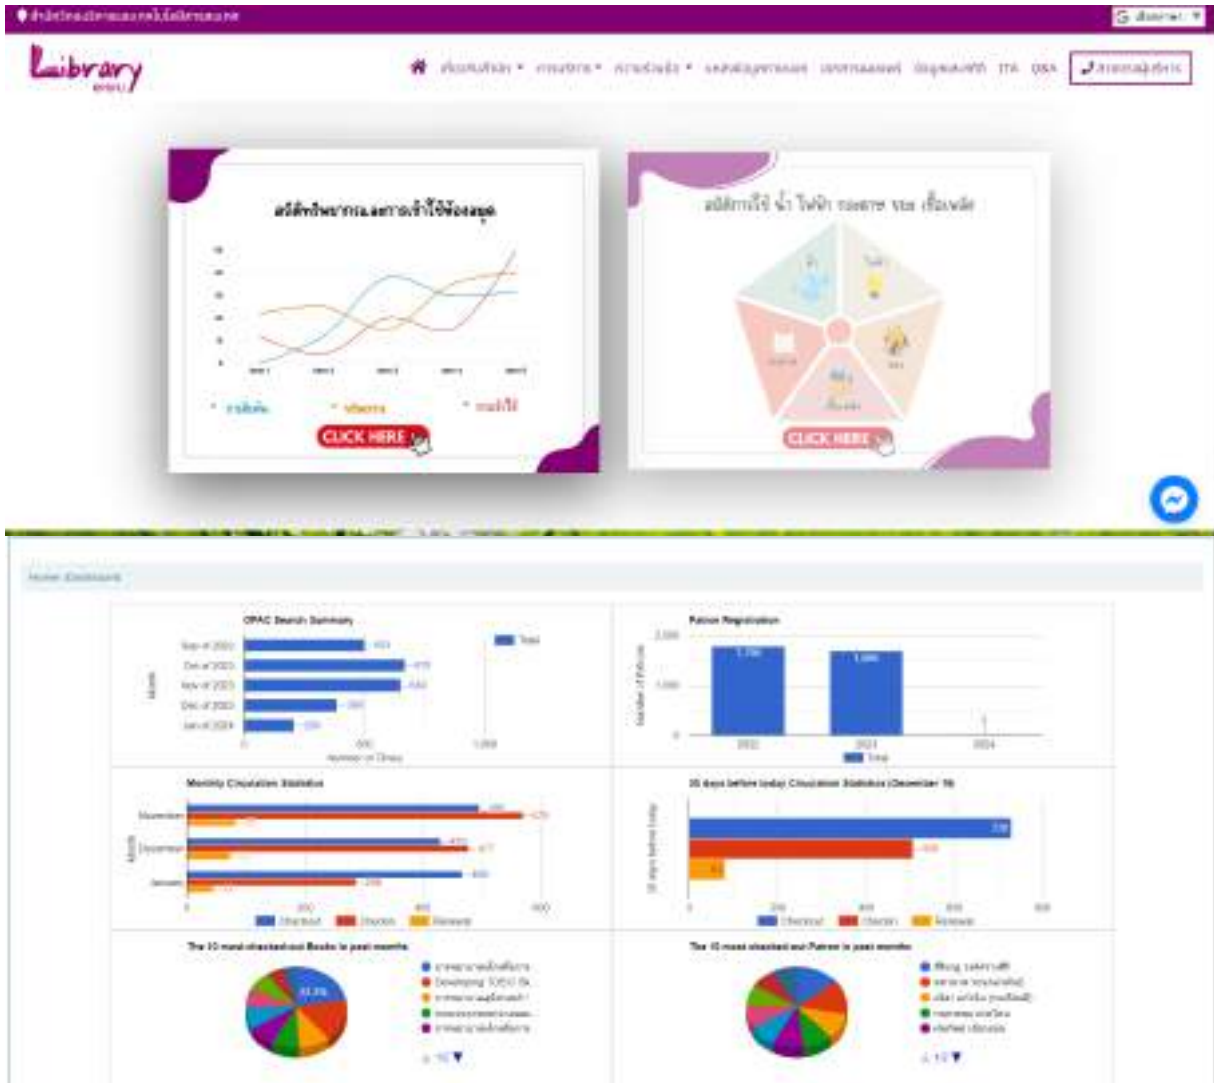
Library

CLICK HERE

CLICK HERE

Home Dashboard

OPAC Search Summary

Total

Sep of 2023

Oct of 2023

Nov of 2023

Dec of 2023

Jan of 2024

Number of Times

Patron Registration

2022

2023

2024

Total

Monthly Circulation Statistics

November

December

January

Month

Checkout

Checkin

Renewal

30 days before today Circulation Statistics (December 19)

Checkout

Checkin

Renewal

The 10 most checked-out Books in past months

The 10 most checked-out Patron in past months